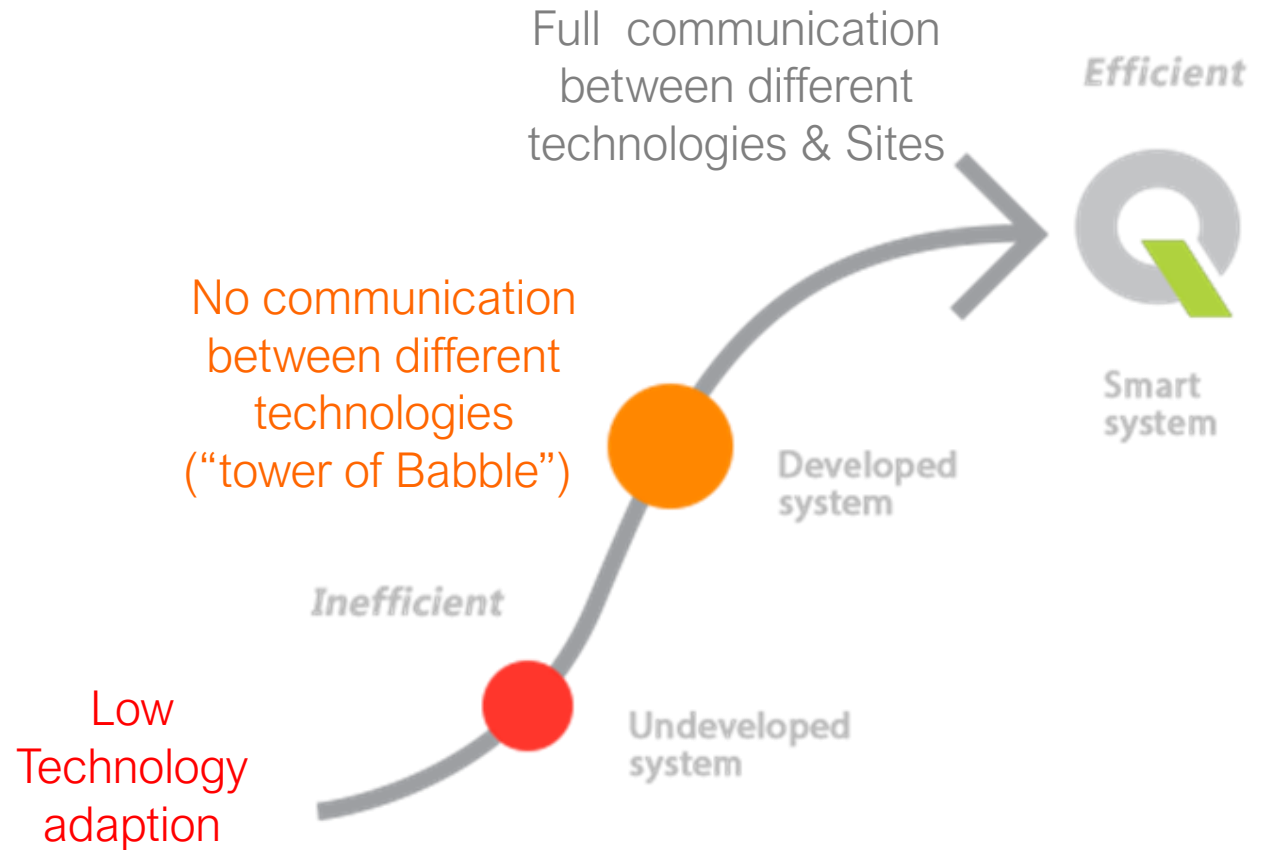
Full communication between different technologies & Sites

Efficient

Smart system

No communication between different technologies ("tower of Babble")

Developed system

Inefficient

Low Technology adaption

Undeveloped system